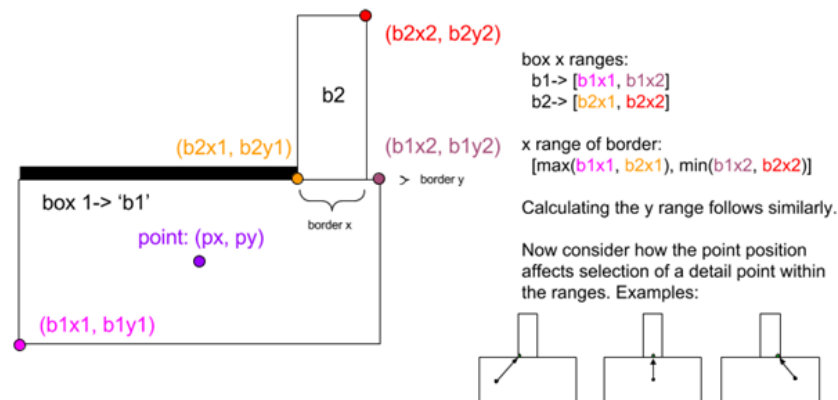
(b2x2, b2y2)

b2

(b2x1, b2y1)

(b1x2, b1y2)

> border y

box 1-> ‘b1’

border x

point: (px, py)

(b1x1, b1y1)

box x ranges:
b1-> [b1x1, b1x2]
b2-> [b2x1, b2x2]

x range of border:
[max(b1x1, b2x1), min(b1x2, b2x2)]

Calculating the y range follows similarly.

Now consider how the point position affects selection of a detail point within the ranges. Examples: